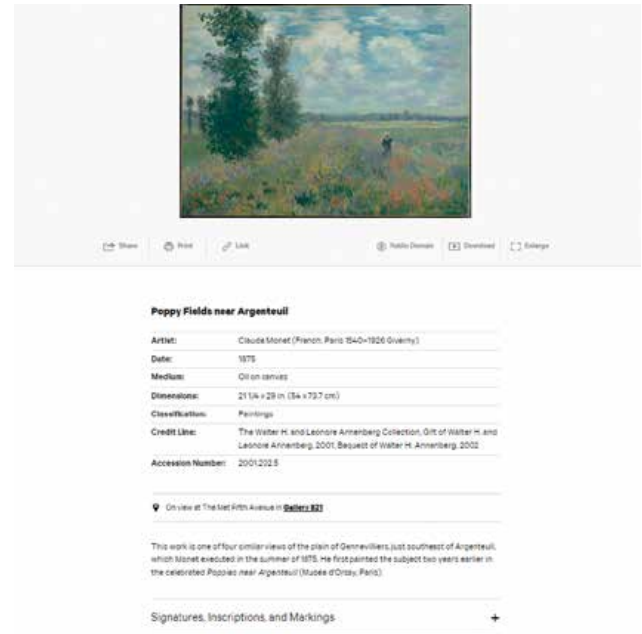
Share Print Link Public Domain Download Enlarge

**Poppy Fields near Argenteuil**

| | |
|---|---|
| Artist: | Claude Monet (French, Paris 1840–1926 Giverny) |
| Date: | 1875 |
| Medium: | Oil on canvas |
| Dimensions: | 21 1/4 x 29 in. (54 x 73.7 cm) |
| Classification: | Paintings |
| Credit Line: | The Walter H. and Leonore Annenberg Collection, Gift of Walter H. and Leonore Annenberg, 2001, Bequest of Walter H. Annenberg, 2002 |
| Accession Number: | 2001.202.5 |

On view at The Met Fifth Avenue in **Gallery 821**

This work is one of four similar views of the plain of Gennevilliers, just southeast of Argenteuil, which Monet executed in the summer of 1875. He first painted the subject two years earlier in the celebrated *Poppies near Argenteuil* (Musée d'Orsay, Paris).

Signatures, Inscriptions, and Markings +